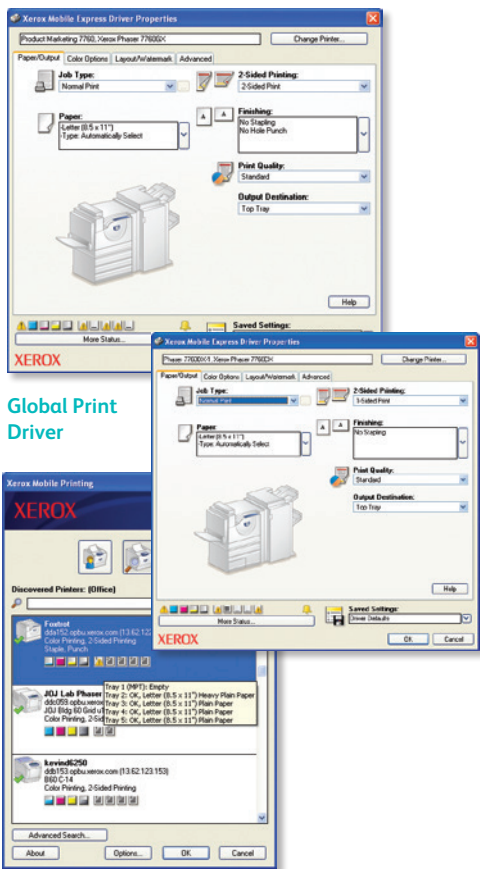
Xerox Mobile Express Driver Properties

Product Marketing 7760, Xerox Phaser 7760GX

Change Printer...

Paper/Output | Color Options | Layout/Watermark | Advanced

Job Type:
Normal Print

2-Sided Printing:
2-Sided Print

Paper:
-Letter (8.5 x 11")
-Type: Automatically Select

Finishing:
No Stapling
No Hole Punch

Print Quality:
Standard

Output Destination:
Top Tray

Help

More Status...

Saved Settings:

XEROX

Global Print Driver

Xerox Mobile Express Driver Properties

Phaser 7760GX-1, Xerox Phaser 7760GX

Change Printer...

Paper/Output | Color Options | Layout/Watermark | Advanced

Job Type:
Normal Print

2-Sided Printing:
1-Sided Print

Paper:
-Letter (8.5 x 11")
-Type: Automatically Select

Finishing:
No Stapling

Print Quality:
Standard

Output Destination:
Top Tray

Help

More Status...

Saved Settings:
Driver Defaults

XEROX

OK

Cancel

Xerox Mobile Printing

XEROX

Discovered Printers: [Office]

Foxtrot
dda152.opbu.xerox.com (13.62.12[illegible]
Color Printing, 2-Sided Printing
Staple, Punch

JOJ Lab Phaser
ddc059.opbu.xerox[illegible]
JOJ Bldg 60 Grid u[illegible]
Color Printing, 2-Sid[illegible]

Tray 1 (MPT): Empty
Tray 2: OK, Letter (8.5 x 11") Heavy Plain Paper
Tray 3: OK, Letter (8.5 x 11") Plain Paper
Tray 4: OK, Letter (8.5 x 11") Plain Paper
Tray 5: OK, Letter (8.5 x 11") Plain Paper

kevind6250
ddb153.opbu.xerox.com (13.62.123.153)
B60 C-14
Color Printing, 2-Sided Printing

Advanced Search...

About

Options...

OK

Cancel